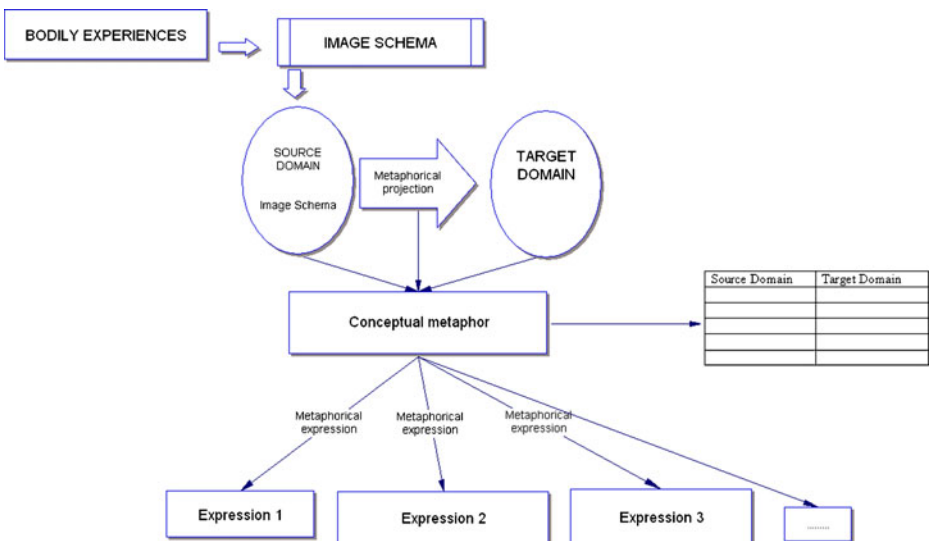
BODILY EXPERIENCES

IMAGE SCHEMA

SOURCE DOMAIN

Image Schema

Metaphorical projection

TARGET DOMAIN

Conceptual metaphor

| Source Domain | Target Domain |
|---|---|
| | |
| | |
| | |
| | |
| | |

Metaphorical expression

Metaphorical expression

Metaphorical expression

Expression 1

Expression 2

Expression 3

.......